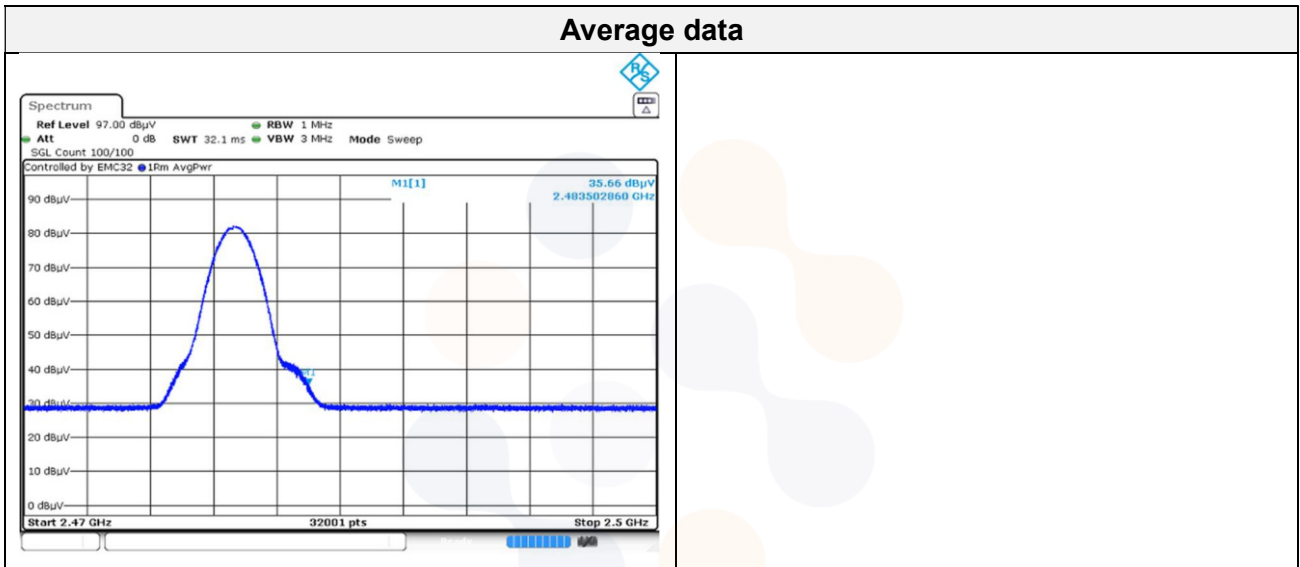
Average data

Spectrum
Ref Level 97.00 dBµV
Att 0 dB SWT 32.1 ms
RBW 1 MHz
VBW 3 MHz
Mode Sweep
SGL Count 100/100
Controlled by EMC32 1Rm AvgPwr
M1[1]
35.66 dBµV
2.483502860 GHz
90 dBµV
80 dBµV
70 dBµV
60 dBµV
50 dBµV
40 dBµV
30 dBµV
20 dBµV
10 dBµV
0 dBµV
M1
Start 2.47 GHz
32001 pts
Stop 2.5 GHz